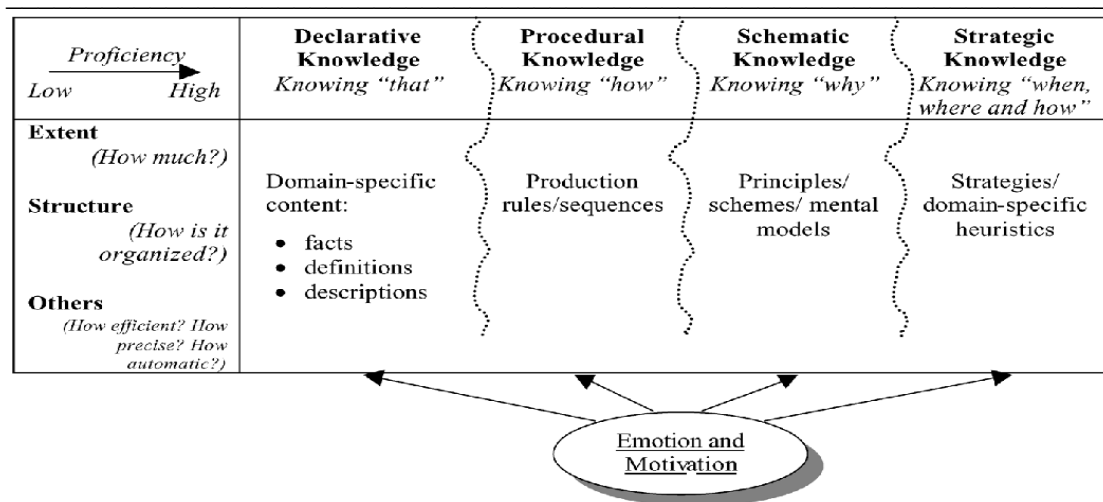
| Proficiency Low High | Declarative Knowledge *Knowing "that"* | Procedural Knowledge *Knowing "how"* | Schematic Knowledge *Knowing "why"* | Strategic Knowledge *Knowing "when, where and how"* |
|---|---|---|---|---|
| **Extent** *(How much?)* **Structure** *(How is it organized?)* **Others** *(How efficient? How precise? How automatic?)* | Domain-specific content: • facts • definitions • descriptions | Production rules/sequences | Principles/ schemes/ mental models | Strategies/ domain-specific heuristics |

Emotion and Motivation